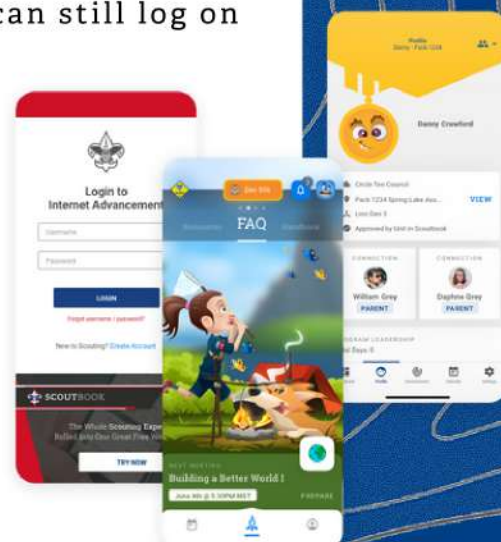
can still log on

Login to
Internet Advancement

Username

Password

LOGIN

Forgot username / password?

New to Scouting? Create Account

SCOUTBOOK

The Whole Scouting Expe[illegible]
Rolled Into One Great Free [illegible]

TRY NOW

Den 5th

FAQ

NEXT MEETING
Building a Better World I
June 4th @ 5:30PM MST

PREPARE

Profile
Danny · Pack 1234

Danny Crawford

Circle Ten Council

Pack 1234 Spring Lake Ass...

VIEW

Lion Den 5

Approved by Unit in Scoutbook

CONNECTION

William Grey

PARENT

CONNECTION

Daphne Grey

PARENT

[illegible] LEADERSHIP

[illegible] Days 0

Profile